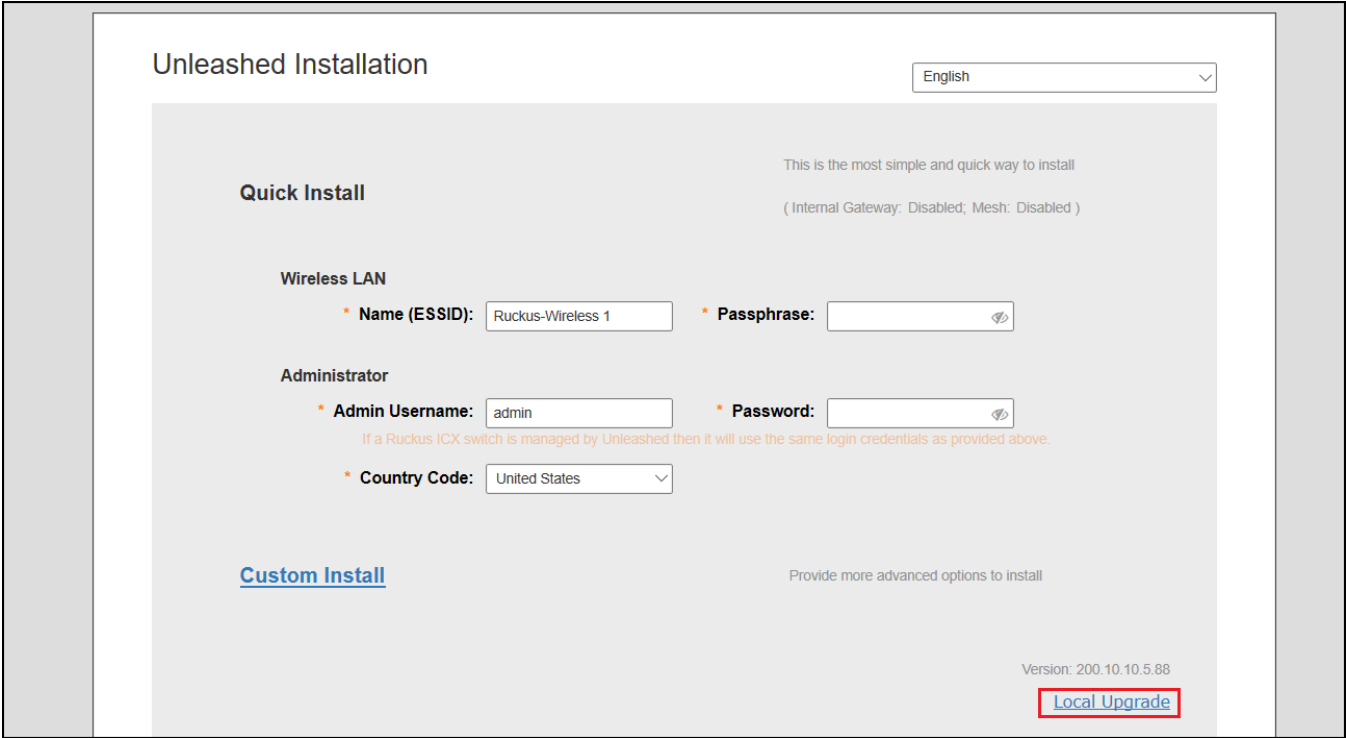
Unleashed Installation

English

Quick Install

This is the most simple and quick way to install

( Internal Gateway: Disabled; Mesh: Disabled )

Wireless LAN

* Name (ESSID): Ruckus-Wireless 1

* Passphrase:

Administrator

* Admin Username: admin

* Password:

If a Ruckus ICX switch is managed by Unleashed then it will use the same login credentials as provided above.

* Country Code: United States

Custom Install

Provide more advanced options to install

Version: 200.10.10.5.88

Local Upgrade